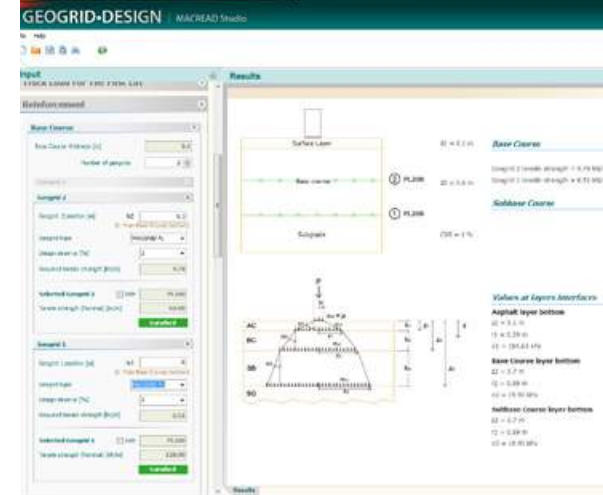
GEOGRID•DESIGN | MACREAD Studio

Help

Input

Truck Load For The First Lift

Reinforcement

Base Course

Base Course thickness [m]

Number of geogrids

Geogrid 2

Geogrid 2 position [m]

Geogrid type

Design strain [%]

Required tensile strength [kN/m]

Selected Geogrid 2

Tensile strength (Nominal) [kN/m]

Satisfied

Geogrid 1

Geogrid 1 position [m]

Geogrid type

Design strain [%]

Required tensile strength [kN/m]

Selected Geogrid 1

Tensile strength (Nominal) [kN/m]

Satisfied

Results

Surface Layer

Base course

Subgrade

② PL200

① PL200

Base Course

Subbase Course

AC

BC

SB

SG

Values at layers interfaces

Asphalt layer bottom

Base Course layer bottom

Subbase Course layer bottom

Results